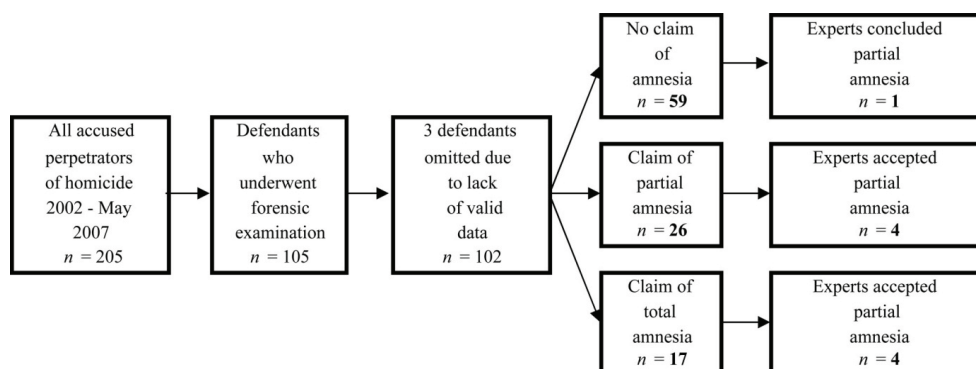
All accused perpetrators of homicide 2002 - May 2007 $n = 205$

Defendants who underwent forensic examination $n = 105$

3 defendants omitted due to lack of valid data $n = 102$

No claim of amnesia $n = \mathbf{59}$

Experts concluded partial amnesia $n = \mathbf{1}$

Claim of partial amnesia $n = \mathbf{26}$

Experts accepted partial amnesia $n = \mathbf{4}$

Claim of total amnesia $n = \mathbf{17}$

Experts accepted partial amnesia $n = \mathbf{4}$